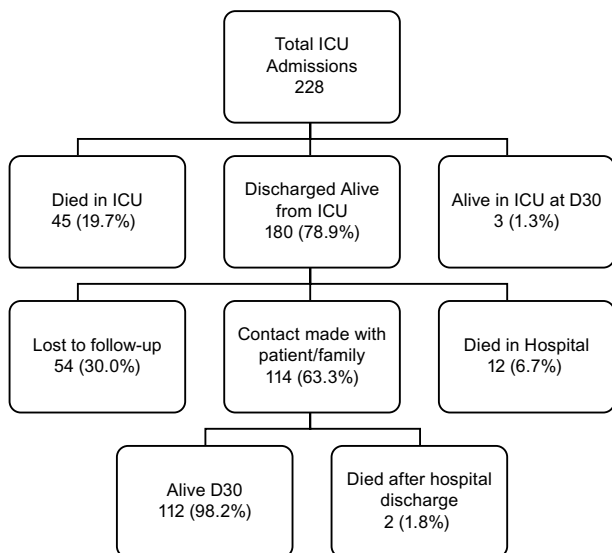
Total ICU Admissions
228

Died in ICU
45 (19.7%)

Discharged Alive from ICU
180 (78.9%)

Alive in ICU at D30
3 (1.3%)

Lost to follow-up
54 (30.0%)

Contact made with patient/family
114 (63.3%)

Died in Hospital
12 (6.7%)

Alive D30
112 (98.2%)

Died after hospital discharge
2 (1.8%)